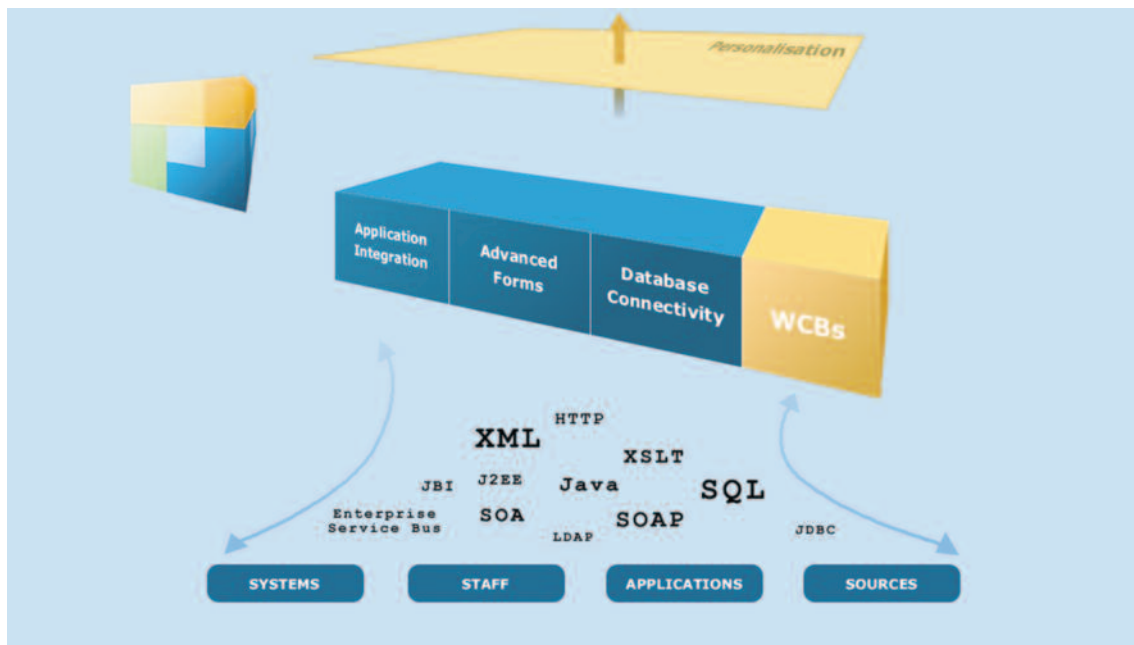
Personalisation

Application Integration

Advanced Forms

Database Connectivity

WCBs

HTTP

XML

XSLT

JBI

J2EE

Java

SQL

Enterprise Service Bus

SOA

SOAP

LDAP

JDBC

SYSTEMS

STAFF

APPLICATIONS

SOURCES